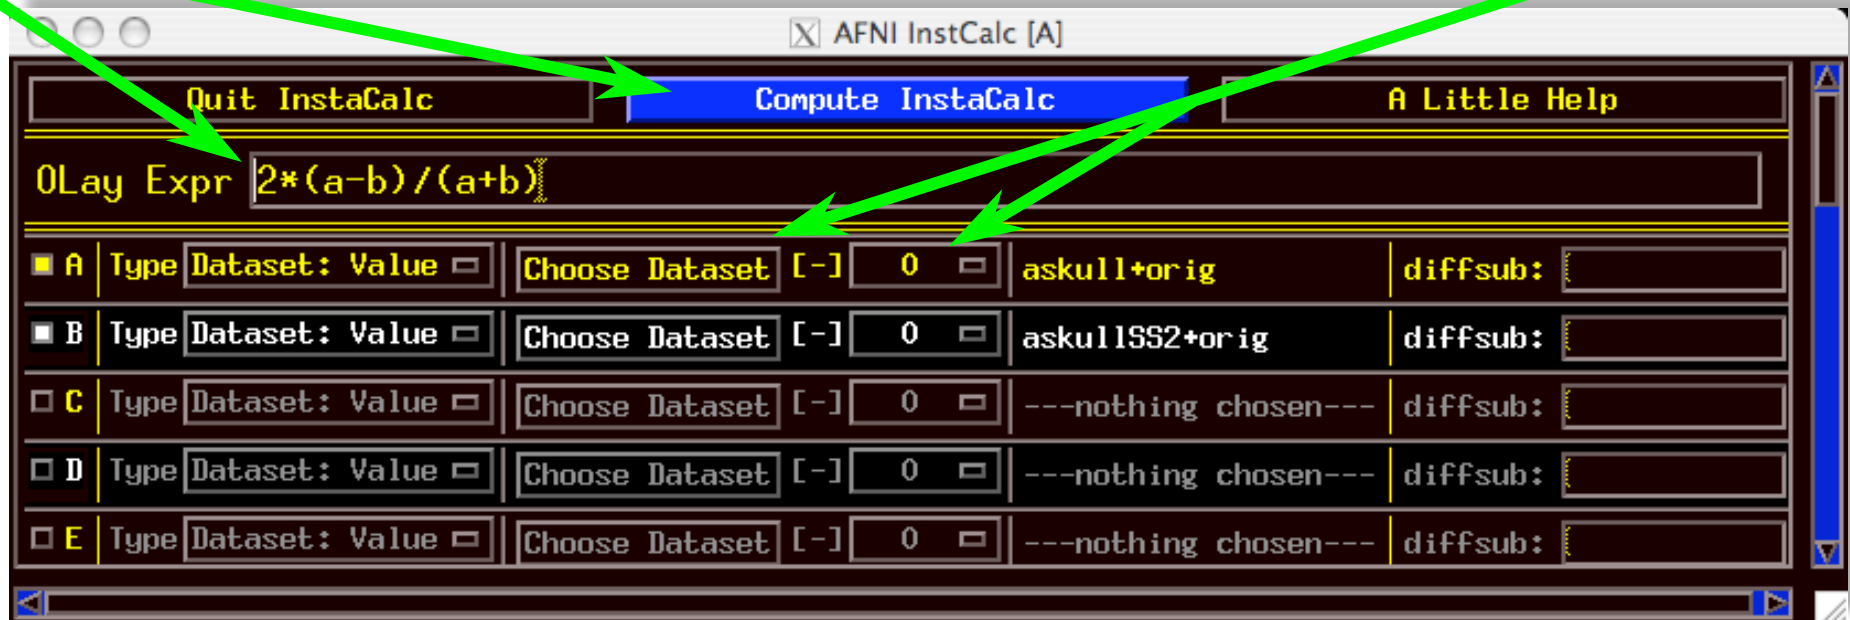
AFNI InstCalc [A]

Quit InstaCalc | Compute InstaCalc | A Little Help

OLay Expr 2*(a-b)/(a+b)

| | Type | | | | | | |
|---|---|---|---|---|---|---|---|
| A | Type | Dataset: Value | Choose Dataset | [-] | 0 | askull+orig | diffsub: |
| B | Type | Dataset: Value | Choose Dataset | [-] | 0 | askullSS2+orig | diffsub: |
| C | Type | Dataset: Value | Choose Dataset | [-] | 0 | ---nothing chosen--- | diffsub: |
| D | Type | Dataset: Value | Choose Dataset | [-] | 0 | ---nothing chosen--- | diffsub: |
| E | Type | Dataset: Value | Choose Dataset | [-] | 0 | ---nothing chosen--- | diffsub: |